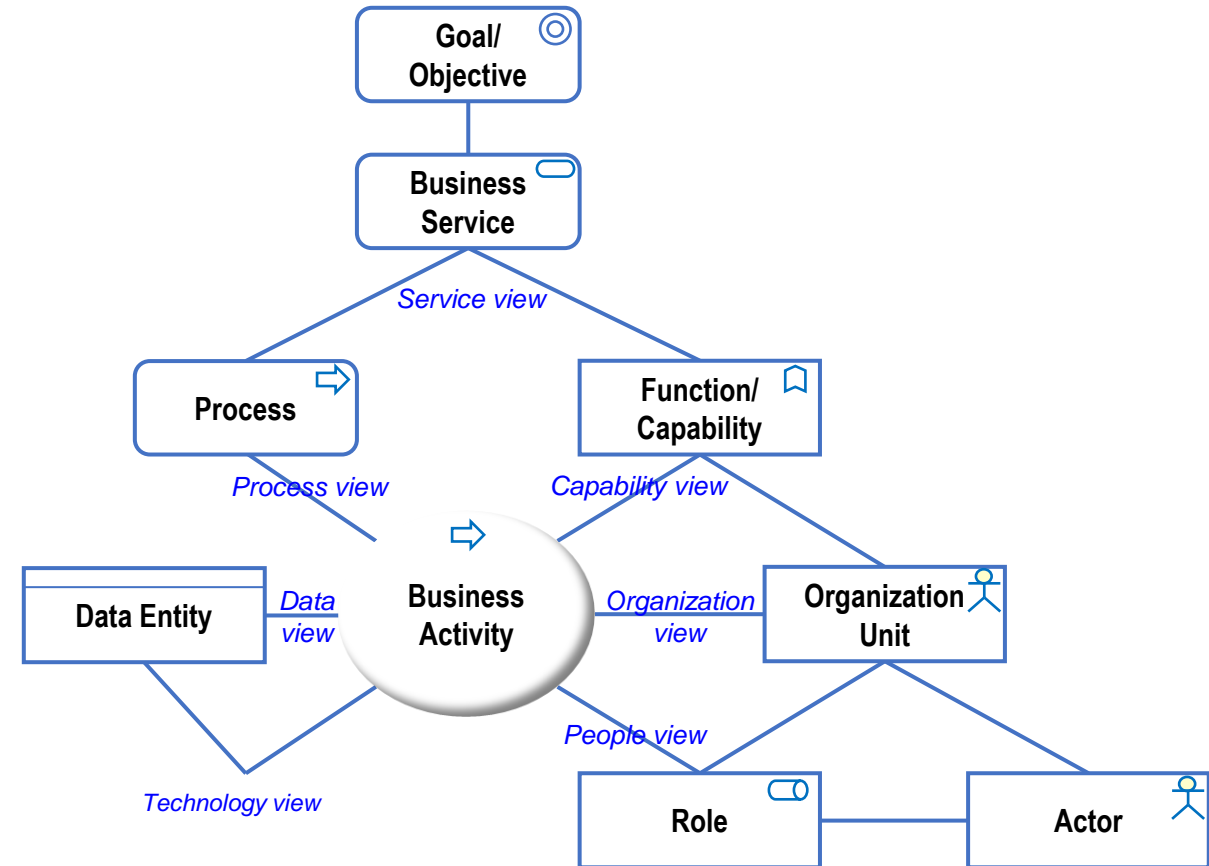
Goal/ Objective

Business Service

Service view

Process

Function/ Capability

Process view

Capability view

Data Entity

Data view

Business Activity

Organization view

Organization Unit

People view

Technology view

Role

Actor